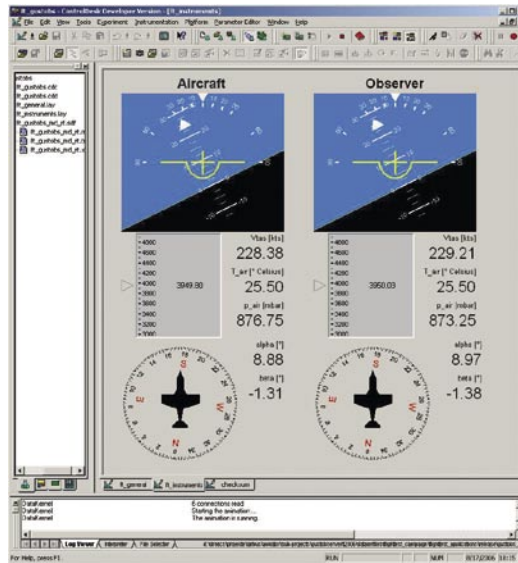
fl_gustobs - ControlDesk Developer Version - [fl_instruments]

File Edit View Tools Experiment Instrumentation Platform Parameter Editor Window Help

gtobs
fl_gustobs.cdx
fl_gustobs.cdd
fl_general.lay
fl_instruments.lay
fl_gustobs_ext_ct.sdf
fl_gustobs_ext_ct.s
fl_gustobs_ext_ct.s
fl_gustobs_ext_ct.s

Aircraft

Observer

4600
4400
4200
4000
3800
3600
3400
3200
3000

3949.80

Vtas [kts]
228.38
T_air [° Celsius]
25.50
p_air [mbar]
876.75

alpha [°]
8.88
beta [°]
-1.31

4600
4400
4200
4000
3800
3600
3400
3200
3000

3950.03

Vtas [kts]
229.21
T_air [° Celsius]
25.50
p_air [mbar]
873.25

alpha [°]
8.97
beta [°]
-1.38

S
E
N
W

S
E
N
W

fl_general
fl_instruments
checkouts

DataKernel
DataKernel
DataKernel

6 connections read
Starting the animation ...
The animation is running.

Log Viewer
Interpreter
File Selector

For Help, press F1

RUN

NUM 07/12/2006 10:15